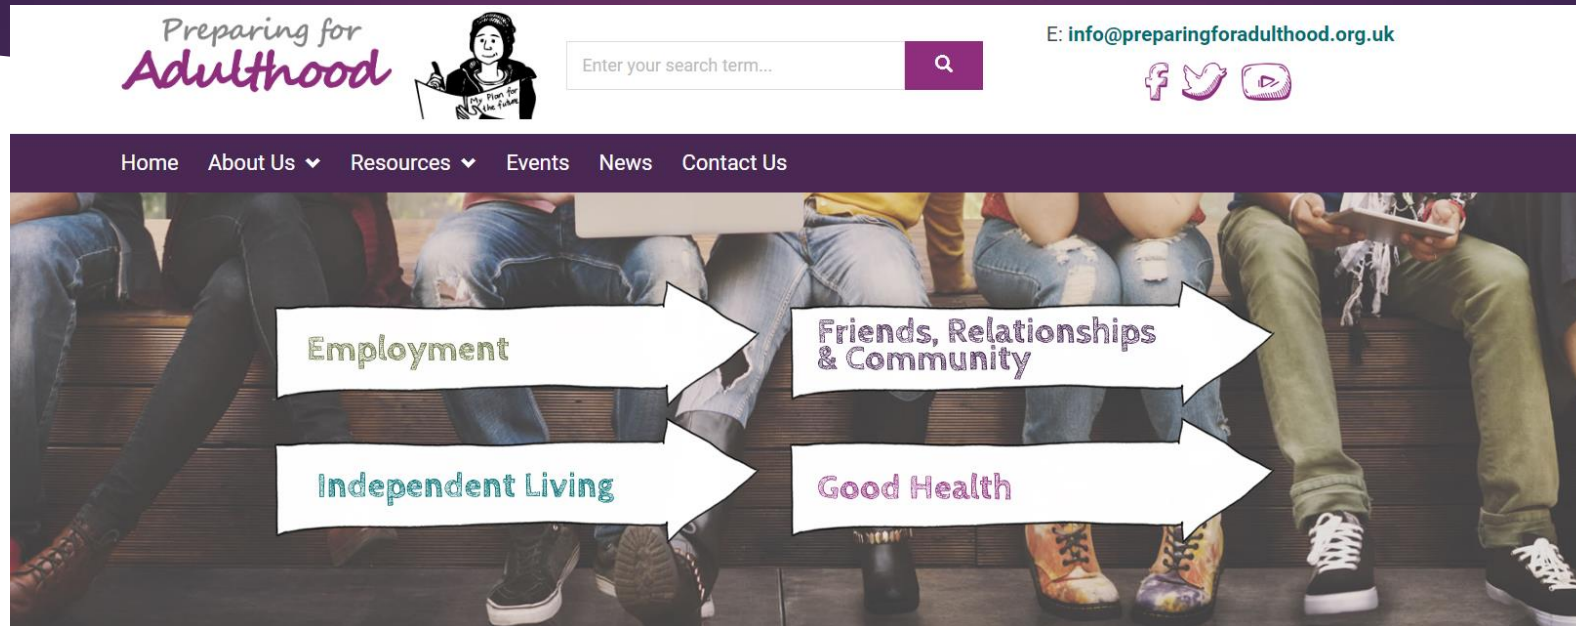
Preparing for Adulthood

My Plan for the future

Enter your search term...

E: info@preparingforadulthood.org.uk

Home About Us Resources Events News Contact Us

Employment

Friends, Relationships & Community

Independent Living

Good Health